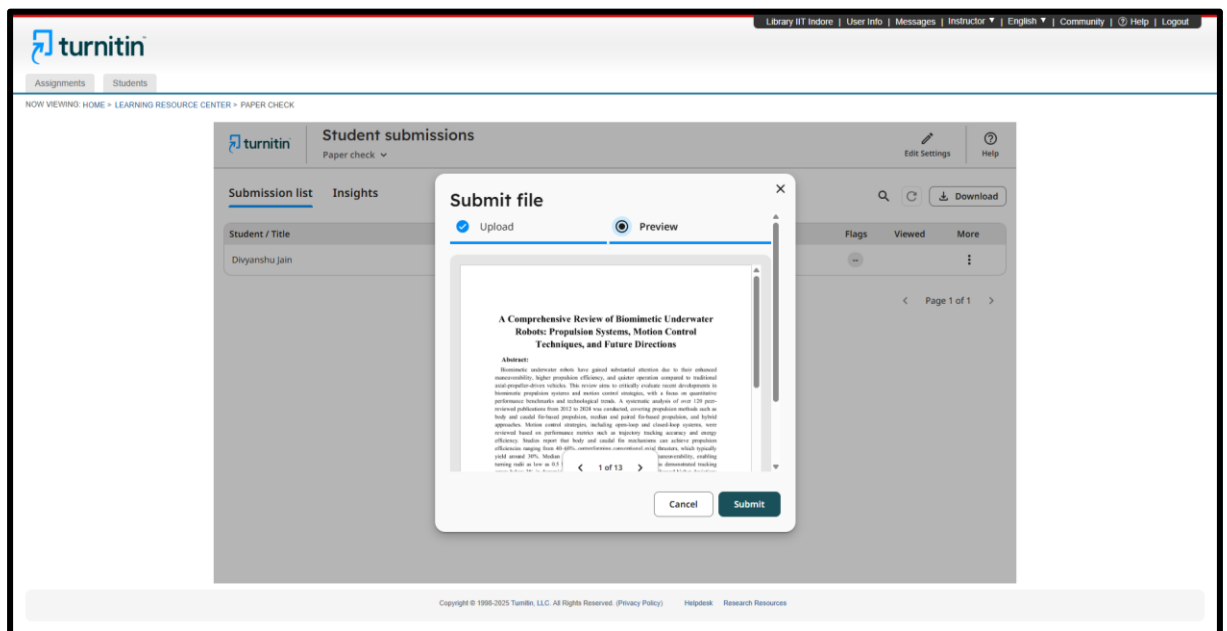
Library IIT Indore | User Info | Messages | Instructor ▼ | English ▼ | Community | ⓘ Help | Logout

turnitin

Assignments | Students

NOW VIEWING: HOME > LEARNING RESOURCE CENTER > PAPER CHECK

turnitin

Student submissions

Paper check

Edit Settings

Help

Submission list | Insights

Download

Student / Title

Flags | Viewed | More

Divyanshu Jain

--

Page 1 of 1

Submit file

Upload | Preview

A Comprehensive Review of Biomimetic Underwater Robots: Propulsion Systems, Motion Control Techniques, and Future Directions

Abstract:

Biomimetic underwater robots have gained substantial attention due to their enhanced maneuverability, higher propulsion efficiency, and quieter operation compared to traditional axial-propeller-driven vehicles. This review aims to critically evaluate recent developments in biomimetic propulsion systems and motion control strategies, with a focus on quantitative performance benchmarks and technological trends. A systematic analysis of over 120 peer-reviewed publications from 2012 to 2024 was conducted, covering propulsion methods such as body and caudal fin-based propulsion, median and paired fin-based propulsion, and hybrid approaches. Motion control strategies, including open-loop and closed-loop systems, were reviewed based on performance metrics such as trajectory tracking accuracy and energy efficiency. Studies report that body and caudal fin mechanisms can achieve propulsion efficiencies ranging from 40-60%, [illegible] thrusters, which typically yield around 30%. Median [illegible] maneuverability, enabling turning radii as low as 0.5 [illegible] demonstrated tracking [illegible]

1 of 13

Cancel

Submit

Copyright © 1998-2025 Turnitin, LLC. All Rights Reserved. (Privacy Policy) Helpdesk Research Resources